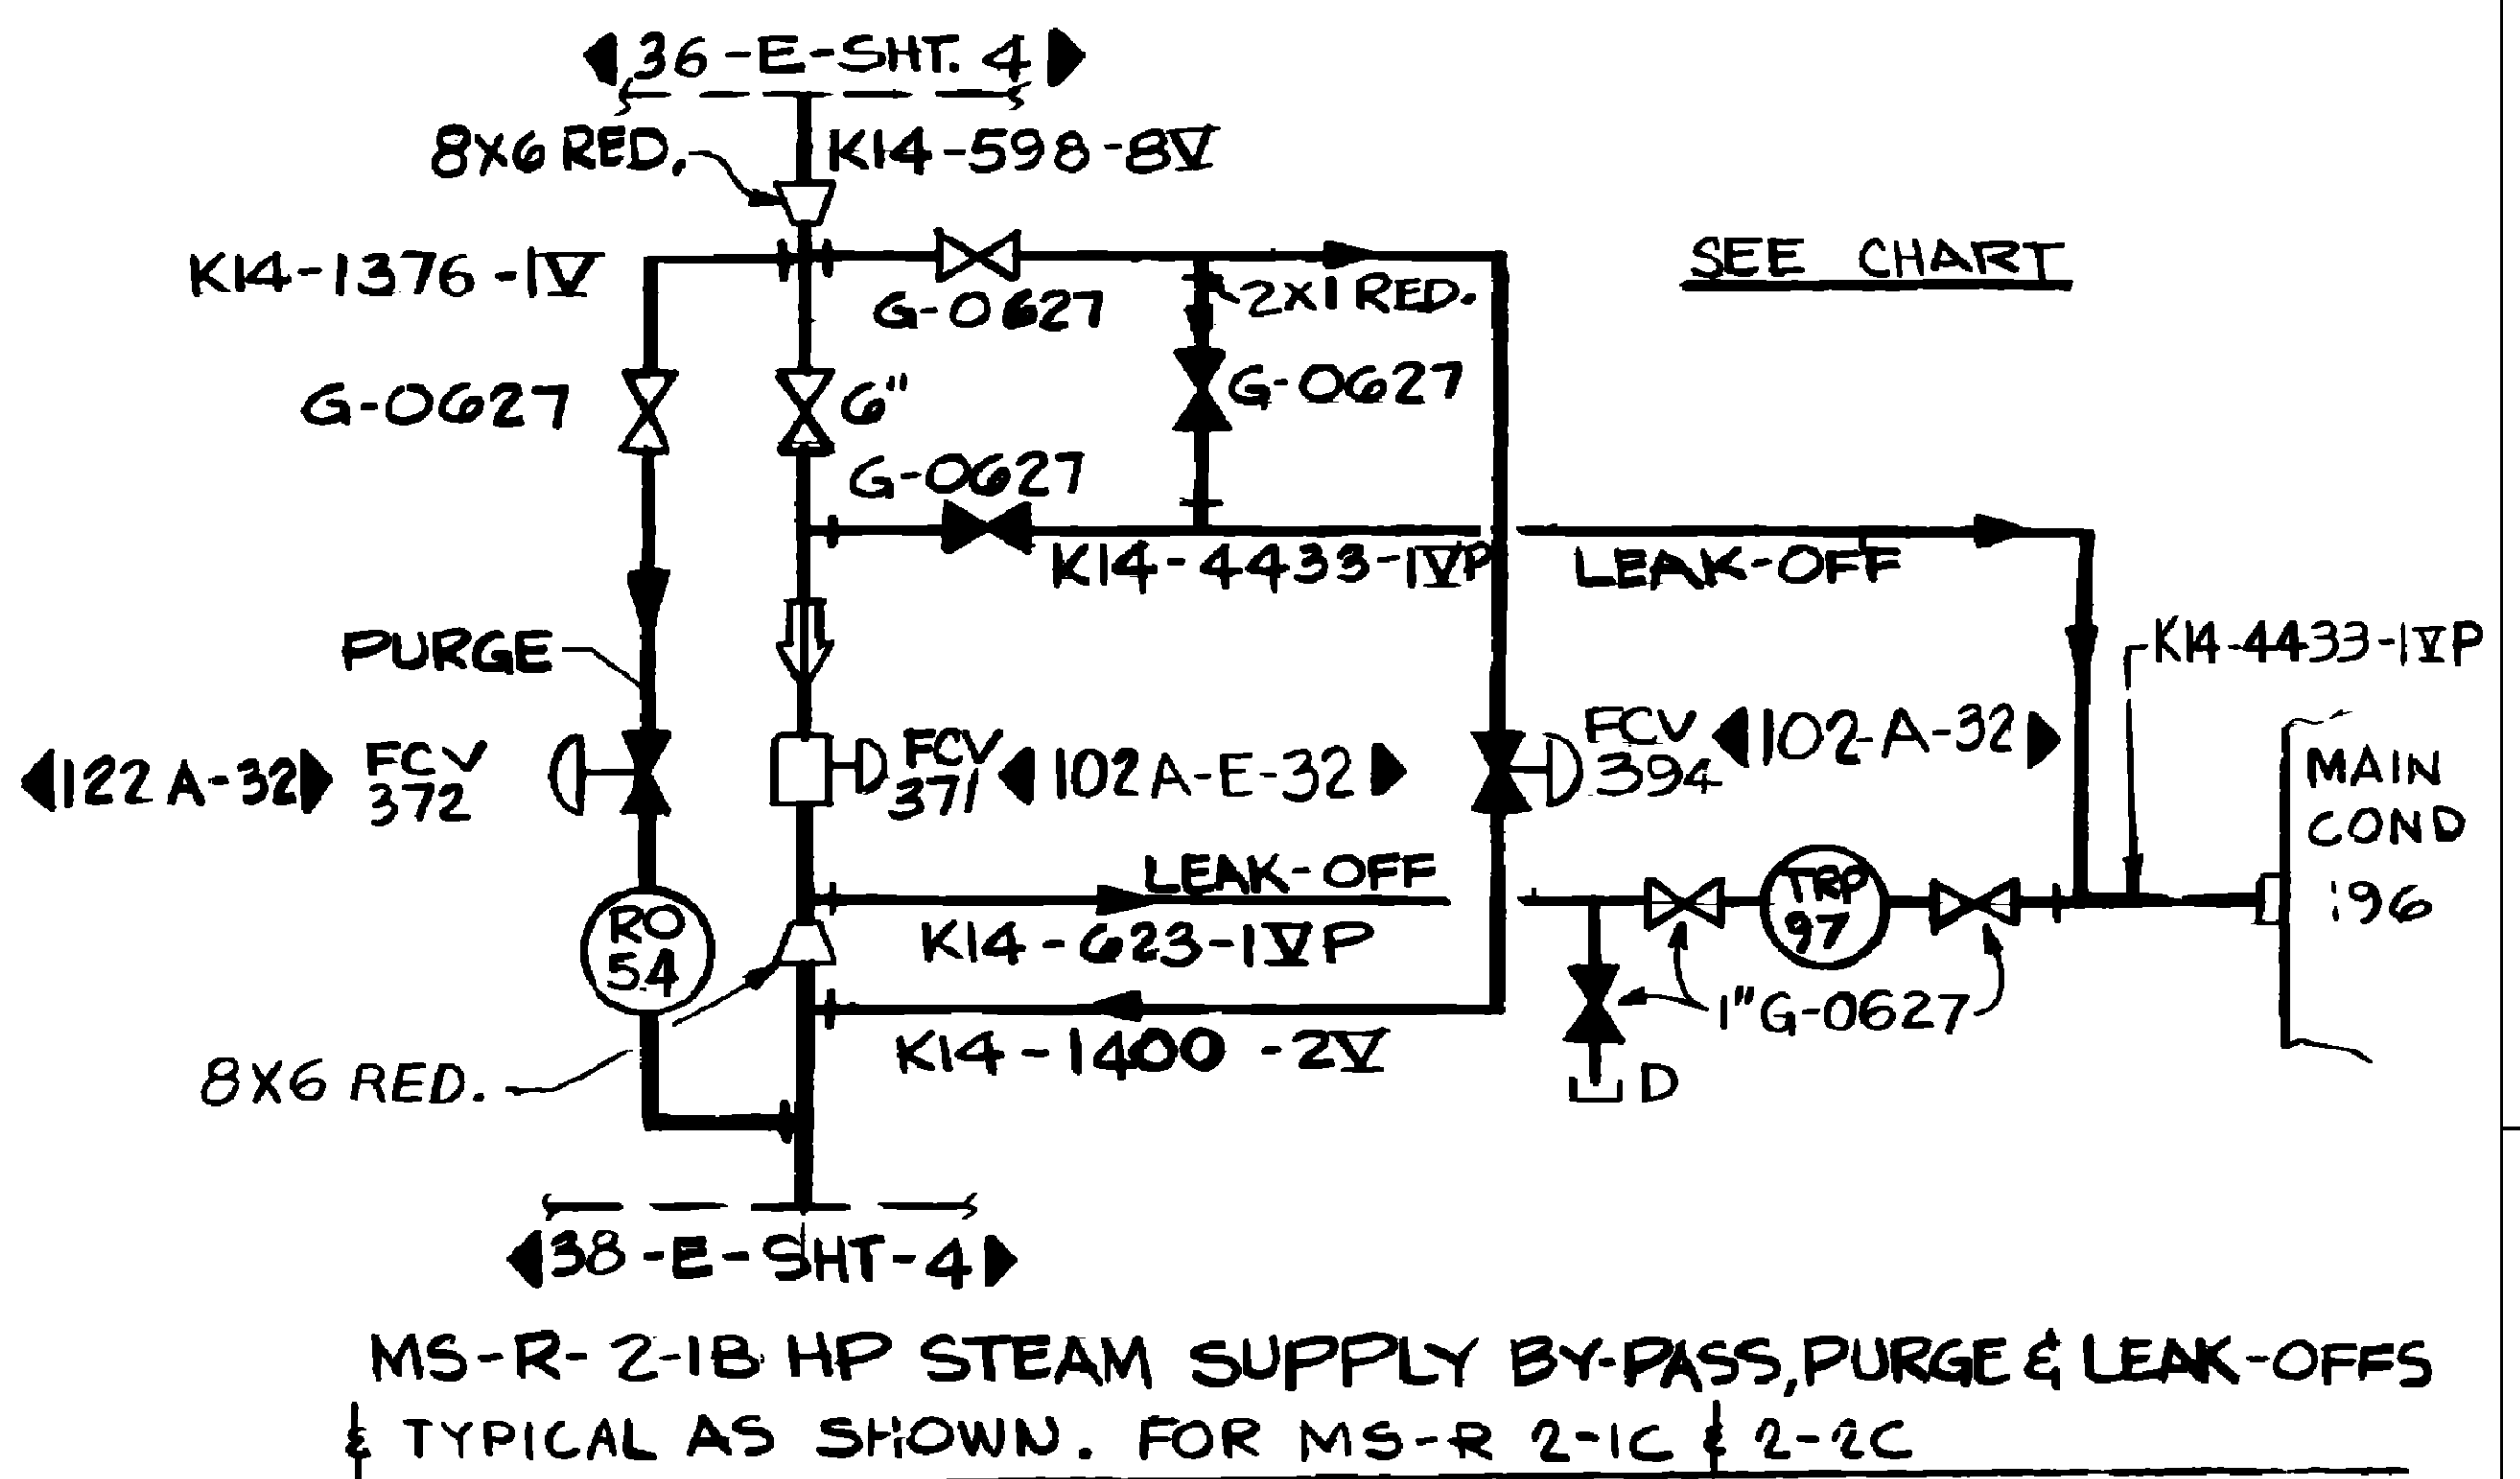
36-E-SHT. 4

8X6 RED.

K14-598-8V

K14-1376-1V

SEE CHART

G-0627

2X1 RED.

G-0627

6"

G-0627

G-0627

K14-4433-1VP

LEAK-OFF

PURGE

K14-4433-1VP

122 A-32

FCV 372

FCV 371

102 A-E-32

FCV 394

102-A-32

MAIN COND 196

LEAK-OFF

RO 54

K14-623-1VP

TRP 97

K14-1400-2V

1"G-0627

8X6 RED.

D

38-E-SHT-4

MS-R-2-1B HP STEAM SUPPLY BY-PASS, PURGE & LEAK-OFFS & TYPICAL AS SHOWN. FOR MS-R 2-1C & 2-2C